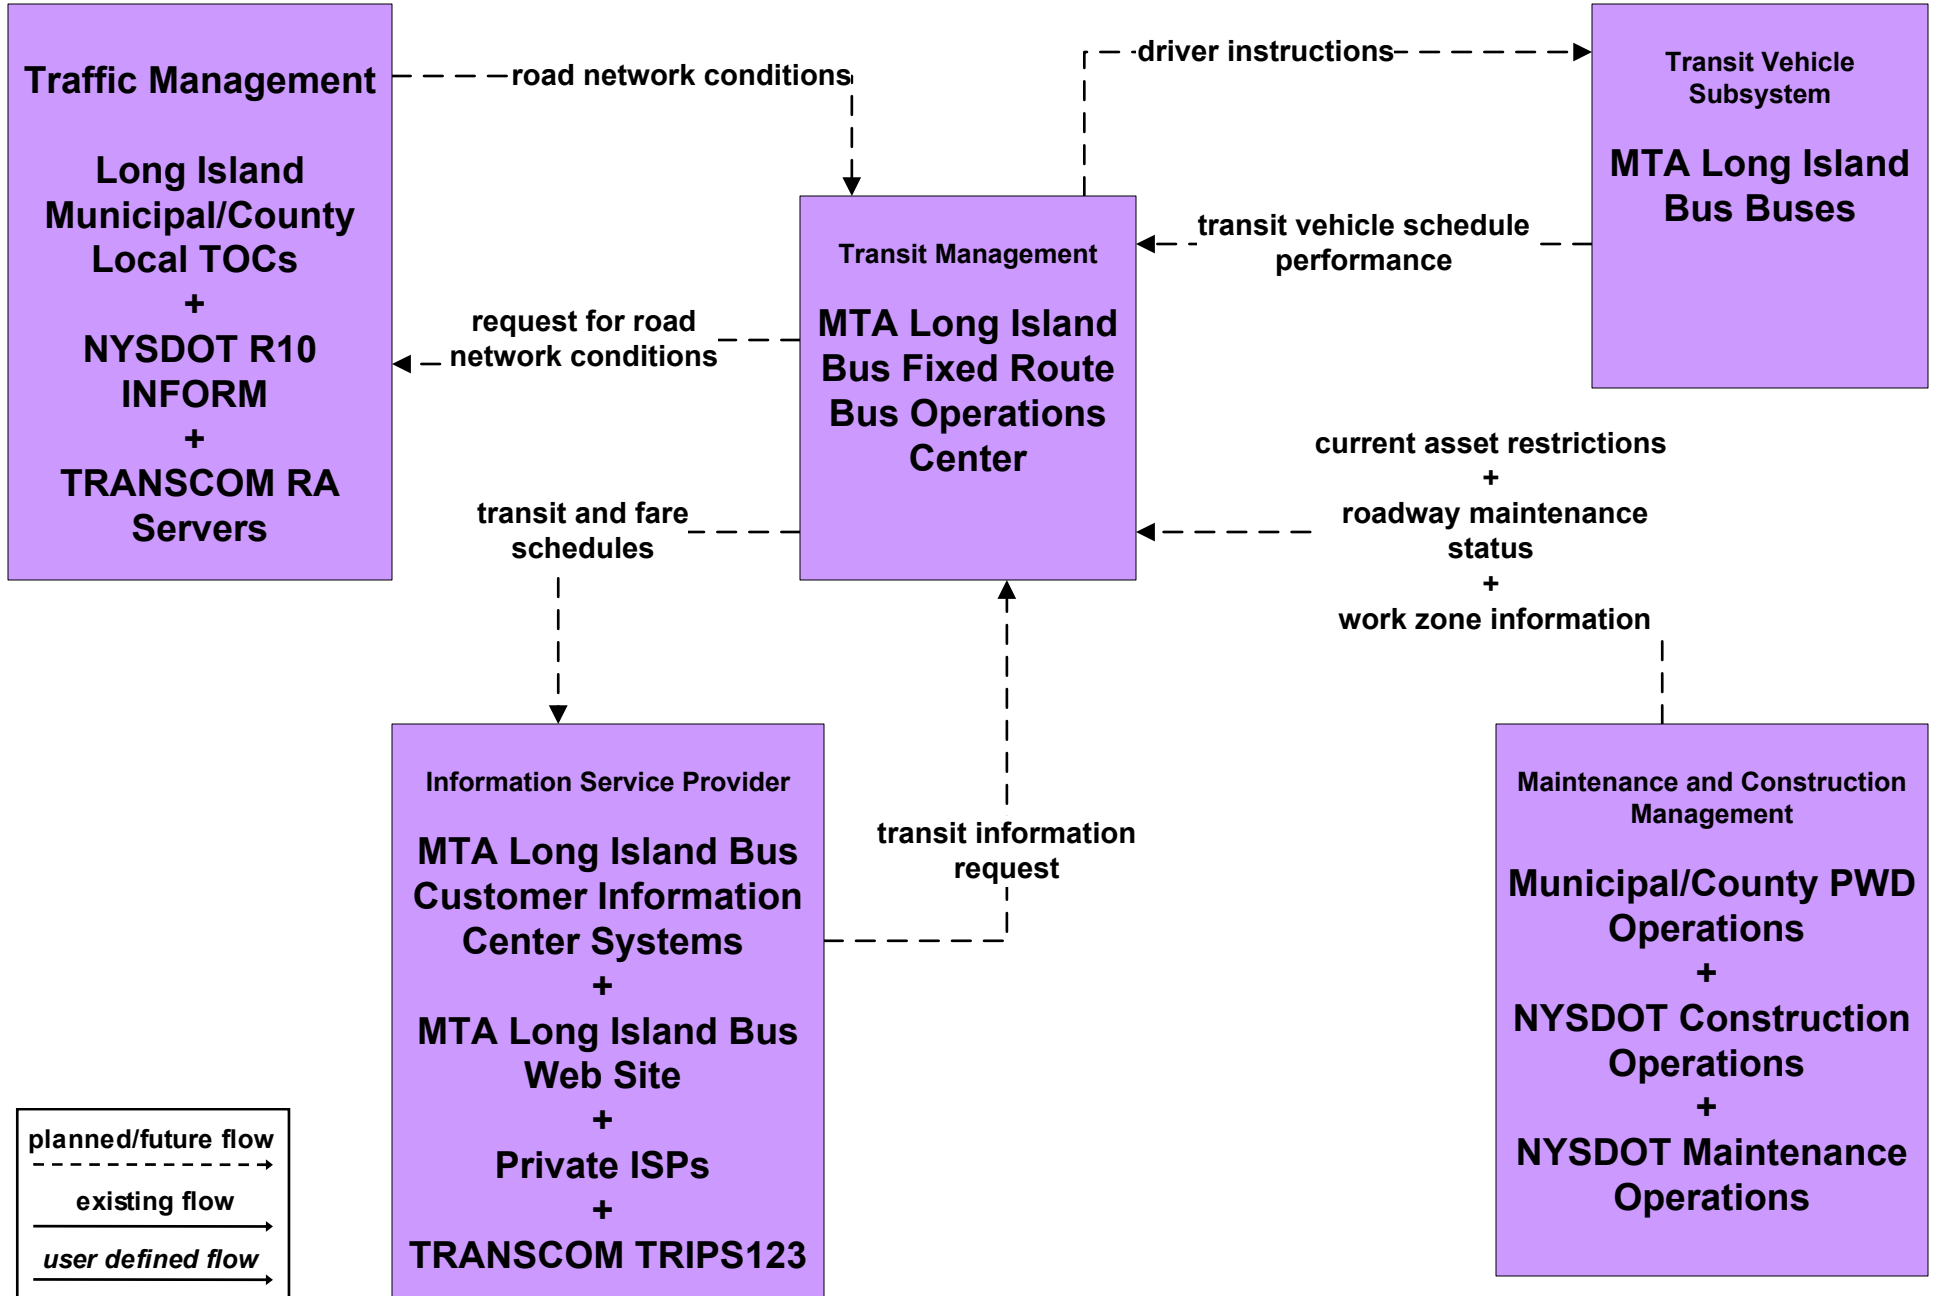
Traffic Management

Long Island Municipal/County Local TOCs
+
NYSDOT R10 INFORM
+
TRANSCOM RA Servers

road network conditions

driver instructions

Transit Vehicle Subsystem

MTA Long Island Bus Buses

Transit Management

MTA Long Island Bus Fixed Route Bus Operations Center

transit vehicle schedule performance

request for road network conditions

current asset restrictions
+
roadway maintenance status
+
work zone information

transit and fare schedules

Information Service Provider

MTA Long Island Bus Customer Information Center Systems
+
MTA Long Island Bus Web Site
+
Private ISPs
+
TRANSCOM TRIPS123

transit information request

Maintenance and Construction Management

Municipal/County PWD Operations
+
NYSDOT Construction Operations
+
NYSDOT Maintenance Operations

planned/future flow
existing flow
user defined flow